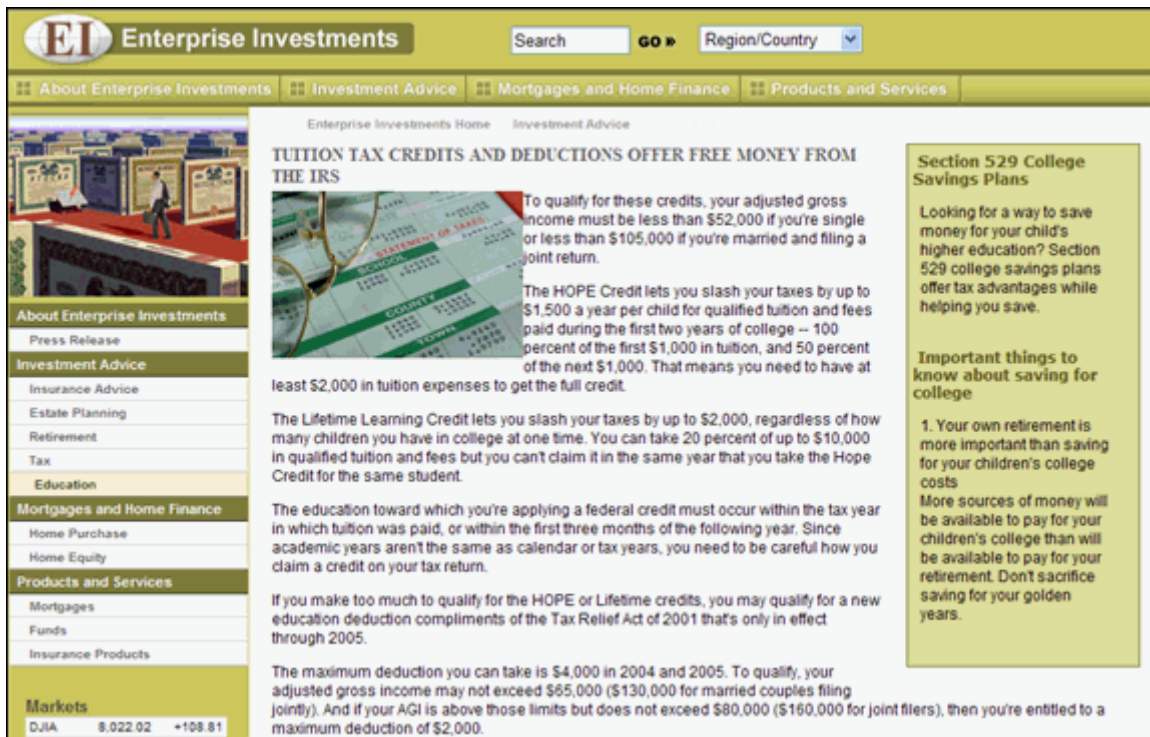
EI Enterprise Investments

Search GO » Region/Country

About Enterprise Investments Investment Advice Mortgages and Home Finance Products and Services

Enterprise Investments Home Investment Advice

TUITION TAX CREDITS AND DEDUCTIONS OFFER FREE MONEY FROM THE IRS

STATEMENT OF TAXES SCHOOL COUNTY TOWN

To qualify for these credits, your adjusted gross income must be less than $52,000 if you're single or less than $105,000 if you're married and filing a joint return.

The HOPE Credit lets you slash your taxes by up to $1,500 a year per child for qualified tuition and fees paid during the first two years of college -- 100 percent of the first $1,000 in tuition, and 50 percent of the next $1,000. That means you need to have at least $2,000 in tuition expenses to get the full credit.

The Lifetime Learning Credit lets you slash your taxes by up to $2,000, regardless of how many children you have in college at one time. You can take 20 percent of up to $10,000 in qualified tuition and fees but you can't claim it in the same year that you take the Hope Credit for the same student.

The education toward which you're applying a federal credit must occur within the tax year in which tuition was paid, or within the first three months of the following year. Since academic years aren't the same as calendar or tax years, you need to be careful how you claim a credit on your tax return.

If you make too much to qualify for the HOPE or Lifetime credits, you may qualify for a new education deduction compliments of the Tax Relief Act of 2001 that's only in effect through 2005.

The maximum deduction you can take is $4,000 in 2004 and 2005. To qualify, your adjusted gross income may not exceed $65,000 ($130,000 for married couples filing jointly). And if your AGI is above those limits but does not exceed $80,000 ($160,000 for joint filers), then you're entitled to a maximum deduction of $2,000.

About Enterprise Investments
Press Release
Investment Advice
Insurance Advice
Estate Planning
Retirement
Tax
Education
Mortgages and Home Finance
Home Purchase
Home Equity
Products and Services
Mortgages
Funds
Insurance Products

Markets
DJIA 8,022.02 +108.81

Section 529 College Savings Plans

Looking for a way to save money for your child's higher education? Section 529 college savings plans offer tax advantages while helping you save.

Important things to know about saving for college

1. Your own retirement is more important than saving for your children's college costs
More sources of money will be available to pay for your children's college than will be available to pay for your retirement. Don't sacrifice saving for your golden years.